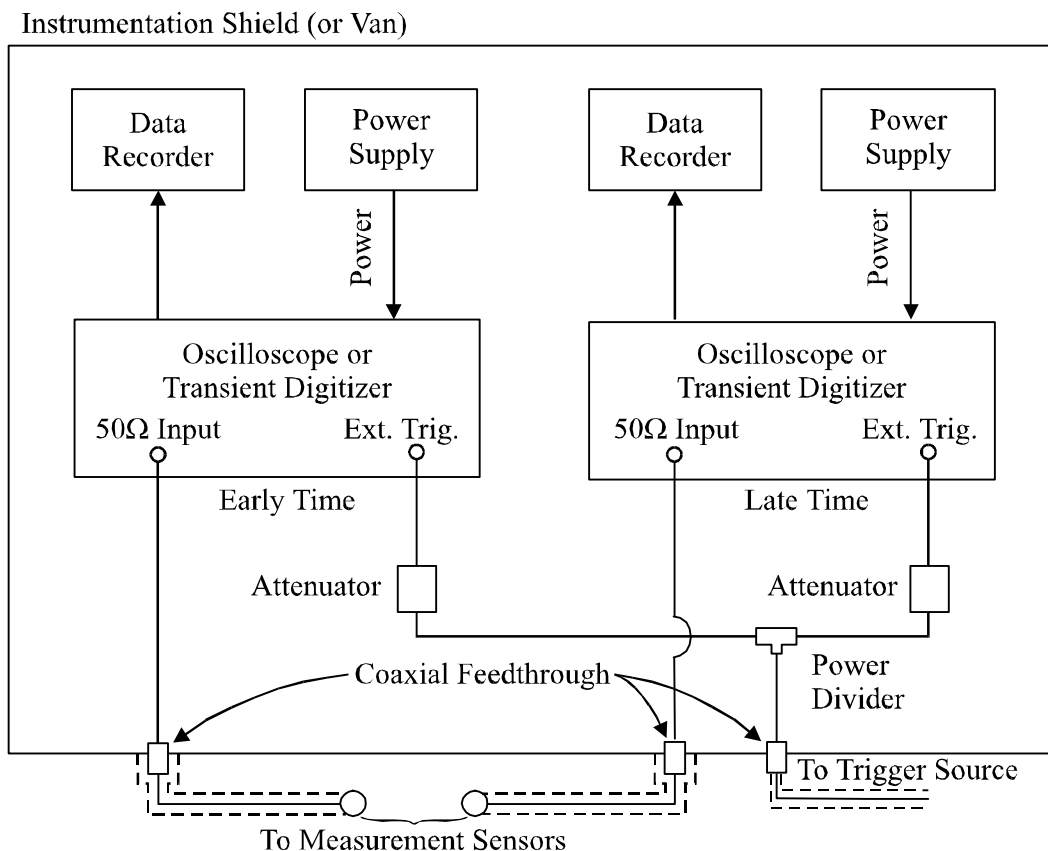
Instrumentation Shield (or Van)

Data Recorder

Power Supply

Power

Oscilloscope or Transient Digitizer

50Ω Input

Ext. Trig.

Early Time

Data Recorder

Power Supply

Power

Oscilloscope or Transient Digitizer

50Ω Input

Ext. Trig.

Late Time

Attenuator

Attenuator

Power Divider

Coaxial Feedthrough

To Trigger Source

To Measurement Sensors